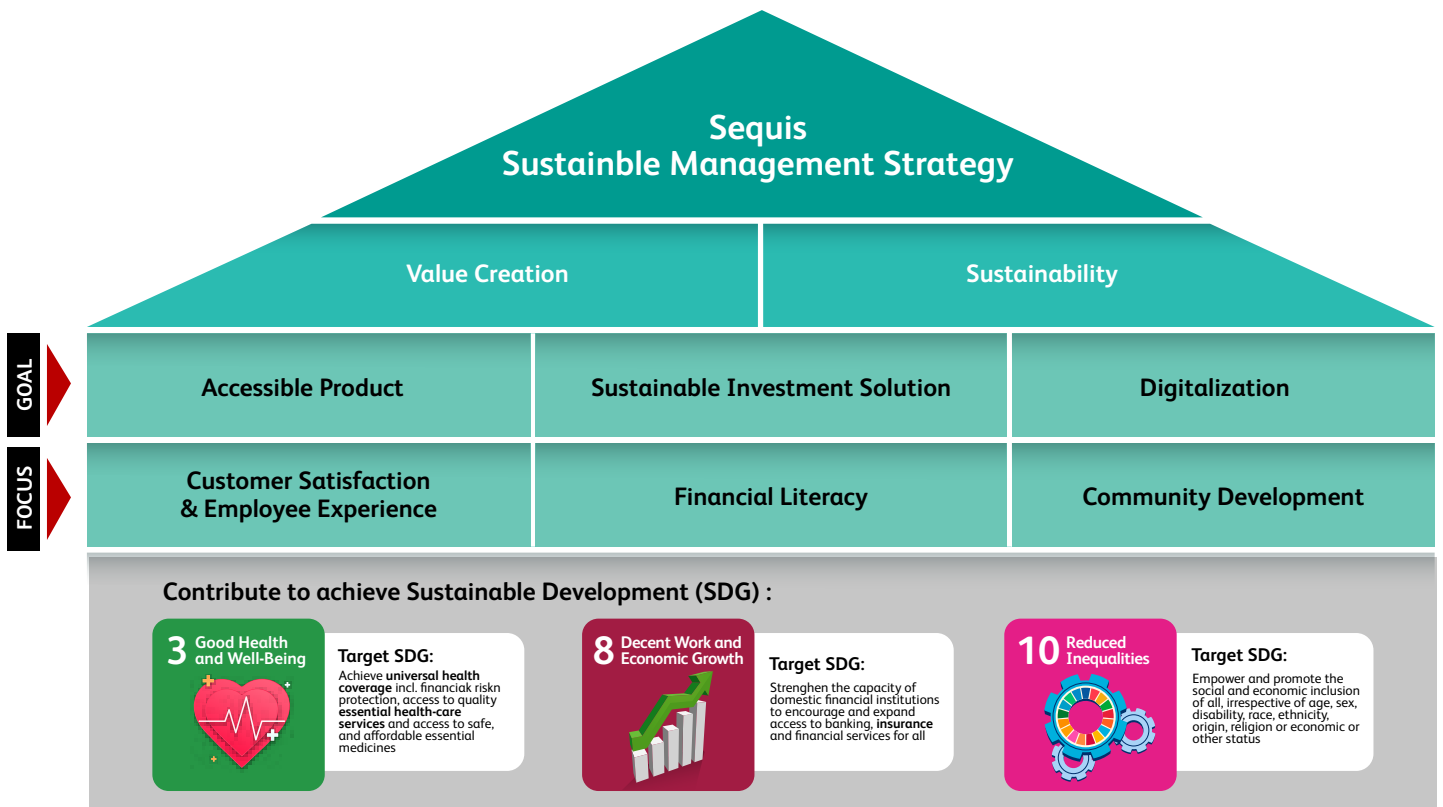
Sequis
Sustainble Management Strategy

Value Creation

Sustainability

GOAL

Accessible Product

Sustainable Investment Solution

Digitalization

FOCUS

Customer Satisfaction & Employee Experience

Financial Literacy

Community Development

Contribute to achieve Sustainable Development (SDG) :

3 Good Health and Well-Being

Target SDG:
Achieve **universal health coverage** incl. financiak riskn protection, access to quality **essential health-care services** and access to safe, and affordable essential medicines

8 Decent Work and Economic Growth

Target SDG:
Strenghen the capacity of domestic financial institutions to encourage and expand access to banking, **insurance** and financial services for all

10 Reduced Inequalities

Target SDG:
Empower and promote the social and economic inclusion of all, irrespective of age, sex, disability, race, ethnicity, origin, religion or economic or other status